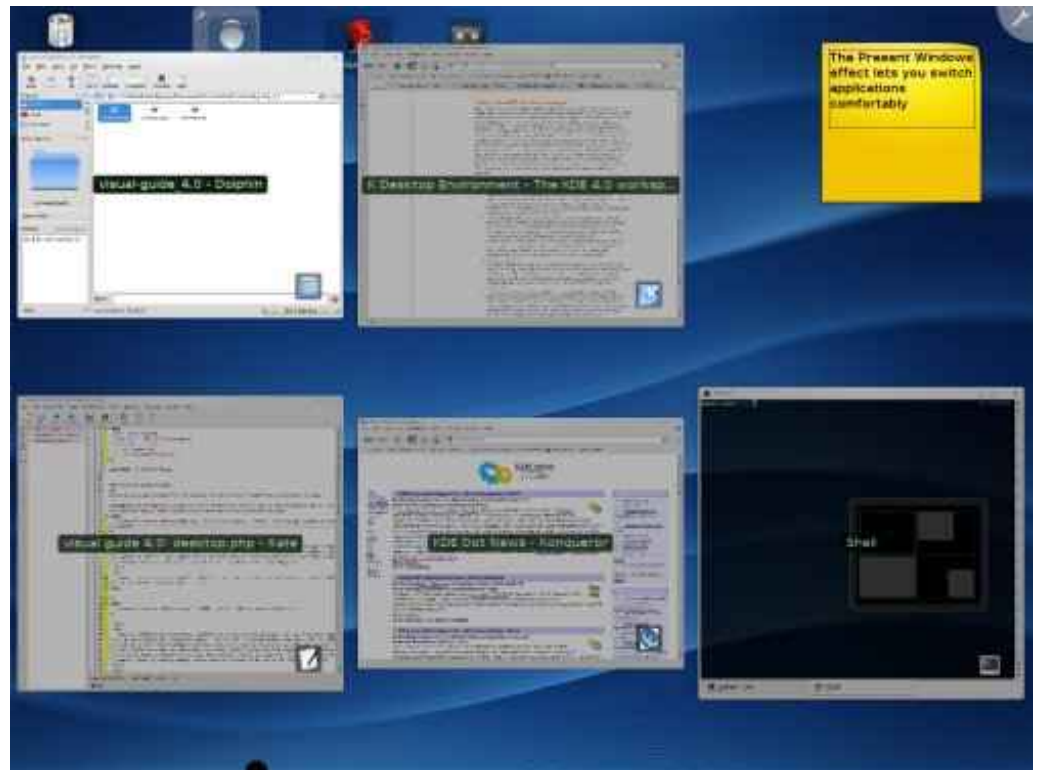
The Present Windows effect lets you switch applications comfortably

visual-guide_4.0 - Dolphin

K Desktop Environment - The KDE 4.0 worksp...

visual guide 4.0: desktop.php - Kate

KDE Dot News - Konqueror

Shell